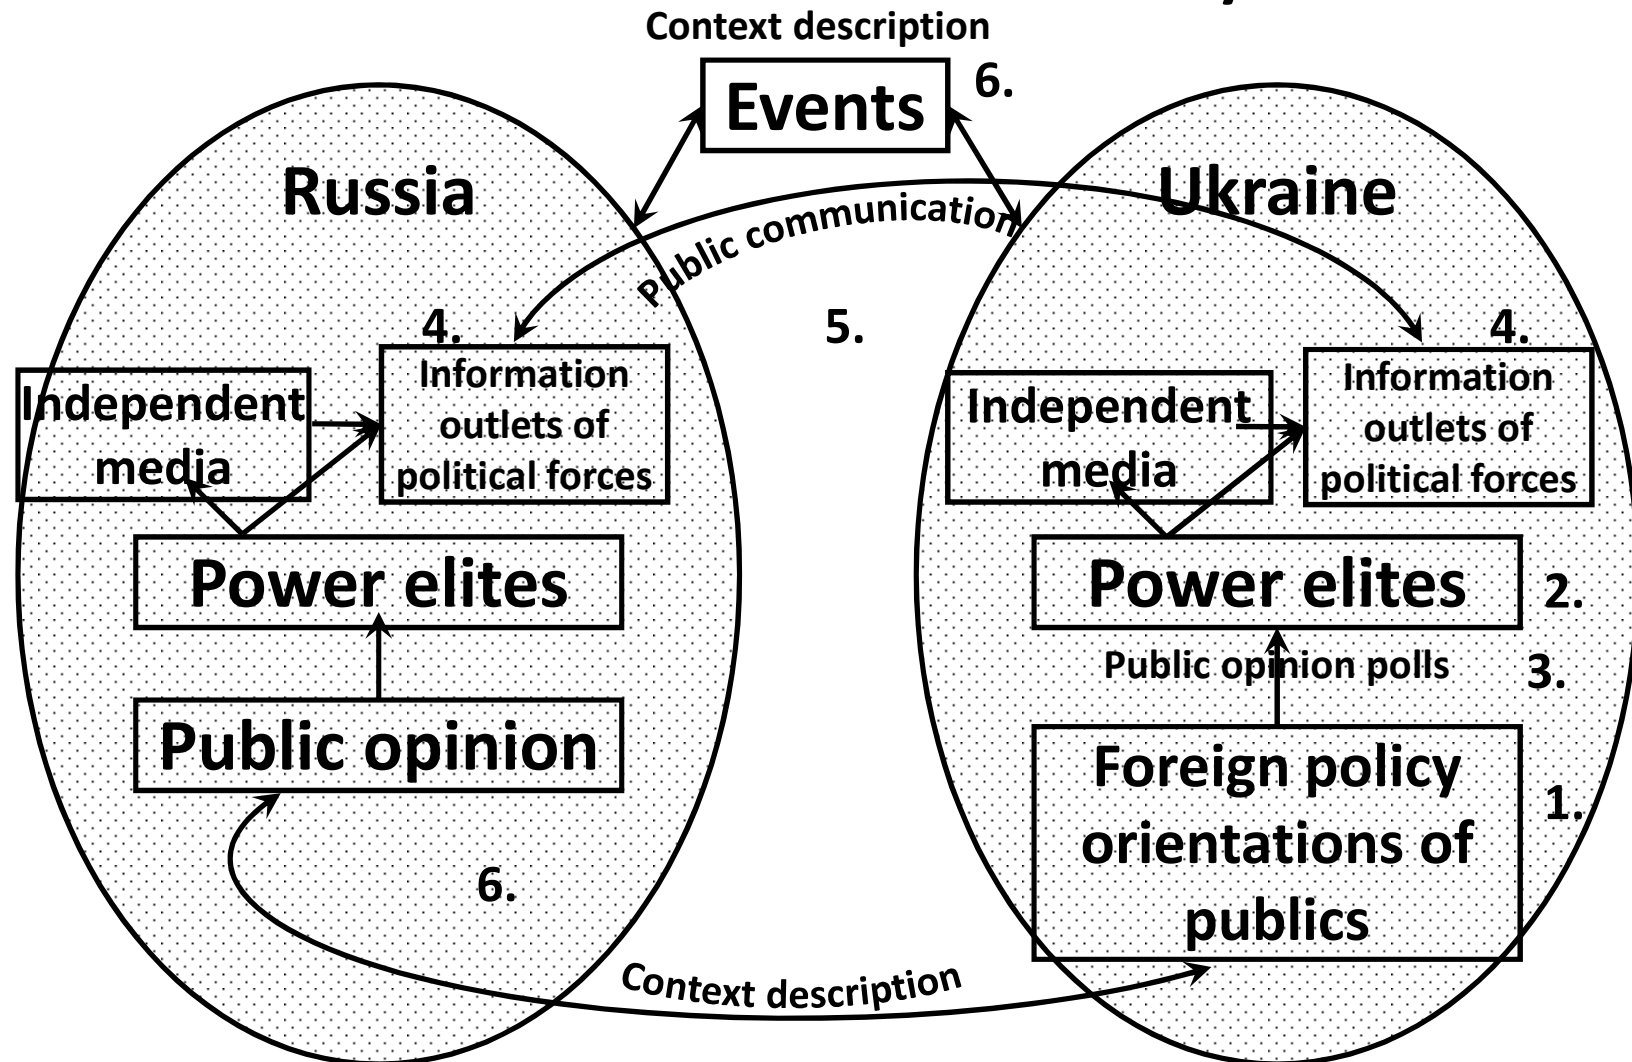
Context description

Events

6.

Russia

Ukraine

Public communication

4.

5.

4.

Independent media

Information outlets of political forces

Independent media

Information outlets of political forces

Power elites

Power elites

2.

Public opinion polls

3.

Public opinion

Foreign policy orientations of publics

1.

6.

Context description